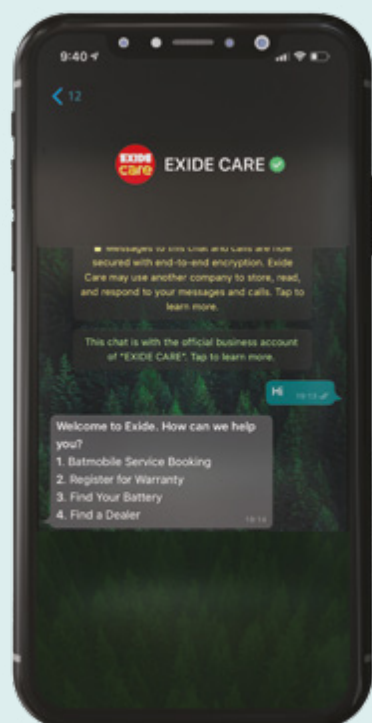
9:40

12

EXIDE care

EXIDE CARE

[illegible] Messages to this chat and calls are now secured with end-to-end encryption. Exide Care may use another company to store, read, and respond to your messages and calls. Tap to learn more.

This chat is with the official business account of "EXIDE CARE". Tap to learn more.

Hi 19:13

Welcome to Exide. How can we help you?
1. Batmobile Service Booking
2. Register for Warranty
3. Find Your Battery
4. Find a Dealer
19:14